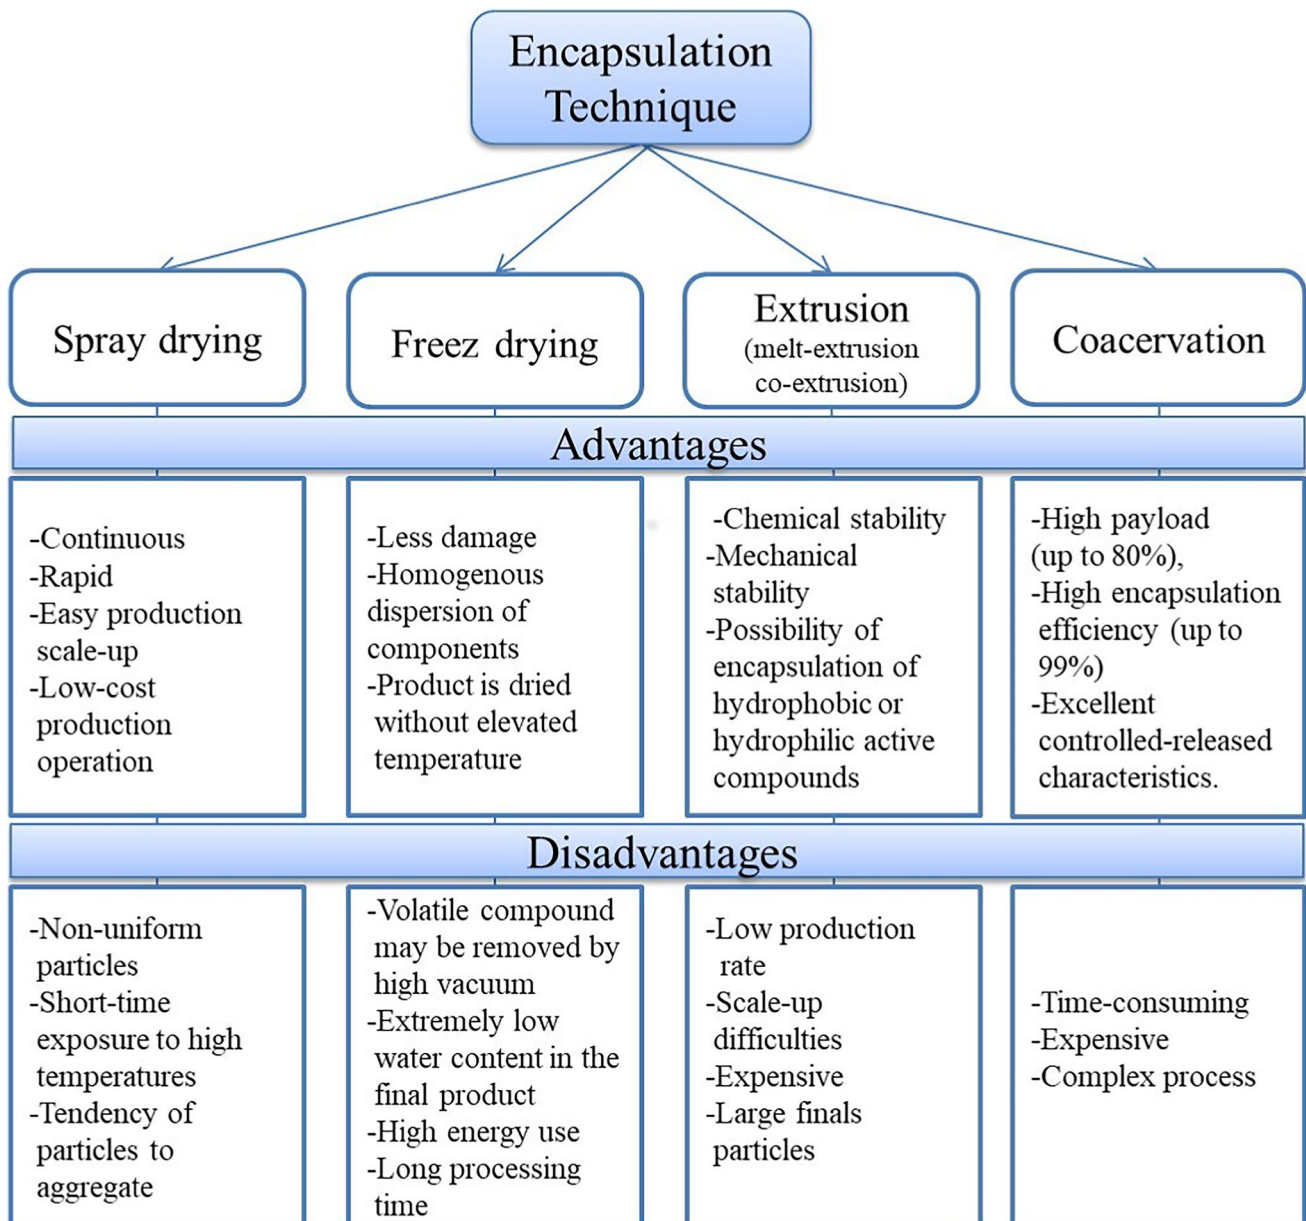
Encapsulation Technique

Spray drying

Freez drying

Extrusion
(melt-extrusion co-extrusion)

Coacervation

Advantages

-Continuous
-Rapid
-Easy production scale-up
-Low-cost production operation

-Less damage
-Homogenous dispersion of components
-Product is dried without elevated temperature

-Chemical stability
-Mechanical stability
-Possibility of encapsulation of hydrophobic or hydrophilic active compounds

-High payload (up to 80%),
-High encapsulation efficiency (up to 99%)
-Excellent controlled-released characteristics.

Disadvantages

-Non-uniform particles
-Short-time exposure to high temperatures
-Tendency of particles to aggregate

-Volatile compound may be removed by high vacuum
-Extremely low water content in the final product
-High energy use
-Long processing time

-Low production rate
-Scale-up difficulties
-Expensive
-Large finals particles

-Time-consuming
-Expensive
-Complex process